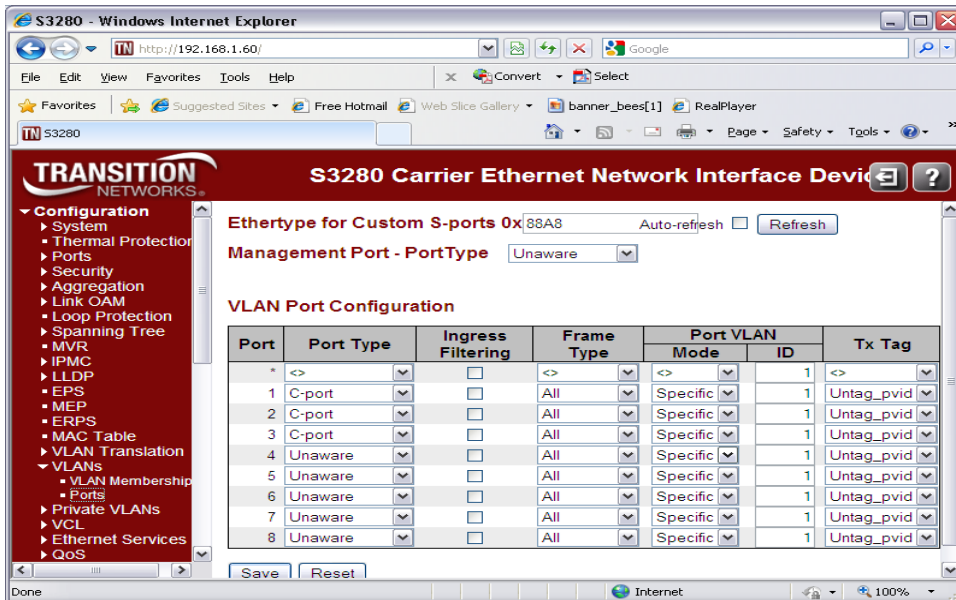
S3280 - Windows Internet Explorer

http://192.168.1.60/

Google

File Edit View Favorites Tools Help

Convert Select

Favorites Suggested Sites Free Hotmail Web Slice Gallery banner_bees[1] RealPlayer

S3280

Page Safety Tools

TRANSITION NETWORKS.

S3280 Carrier Ethernet Network Interface Devi

Configuration
System
Thermal Protection
Ports
Security
Aggregation
Link OAM
Loop Protection
Spanning Tree
MVR
IPMC
LLDP
EPS
MEP
ERPS
MAC Table
VLAN Translation
VLANs
VLAN Membership
Ports
Private VLANs
VCL
Ethernet Services
QoS

Ethertype for Custom S-ports 0x 88A8

Auto-refresh Refresh

Management Port - PortType Unaware

VLAN Port Configuration

| Port | Port Type | Ingress Filtering | Frame Type | Port VLAN Mode | Port VLAN ID | Tx Tag |
|---|---|---|---|---|---|---|
| * | <> | | <> | <> | 1 | <> |
| 1 | C-port | | All | Specific | 1 | Untag_pvid |
| 2 | C-port | | All | Specific | 1 | Untag_pvid |
| 3 | C-port | | All | Specific | 1 | Untag_pvid |
| 4 | Unaware | | All | Specific | 1 | Untag_pvid |
| 5 | Unaware | | All | Specific | 1 | Untag_pvid |
| 6 | Unaware | | All | Specific | 1 | Untag_pvid |
| 7 | Unaware | | All | Specific | 1 | Untag_pvid |
| 8 | Unaware | | All | Specific | 1 | Untag_pvid |

Save Reset

Done Internet 100%